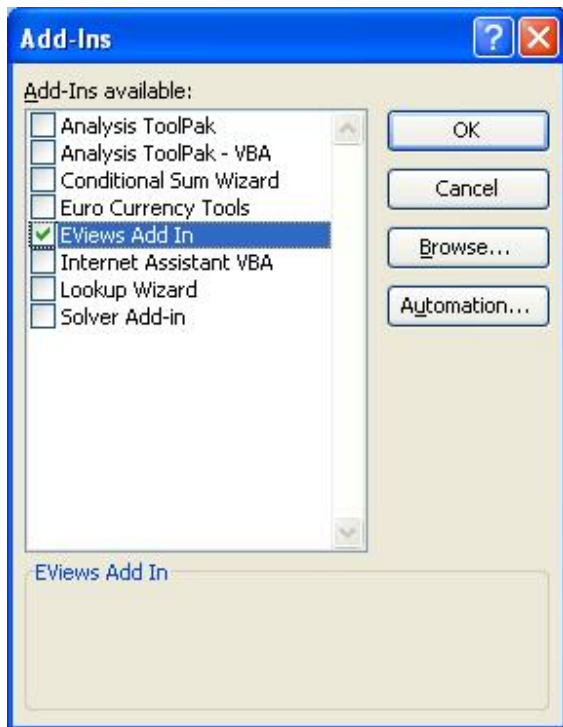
Add-Ins

Add-Ins available:

Analysis ToolPak
Analysis ToolPak - VBA
Conditional Sum Wizard
Euro Currency Tools
EViews Add In
Internet Assistant VBA
Lookup Wizard
Solver Add-in

OK

Cancel

Browse...

Automation...

EViews Add In